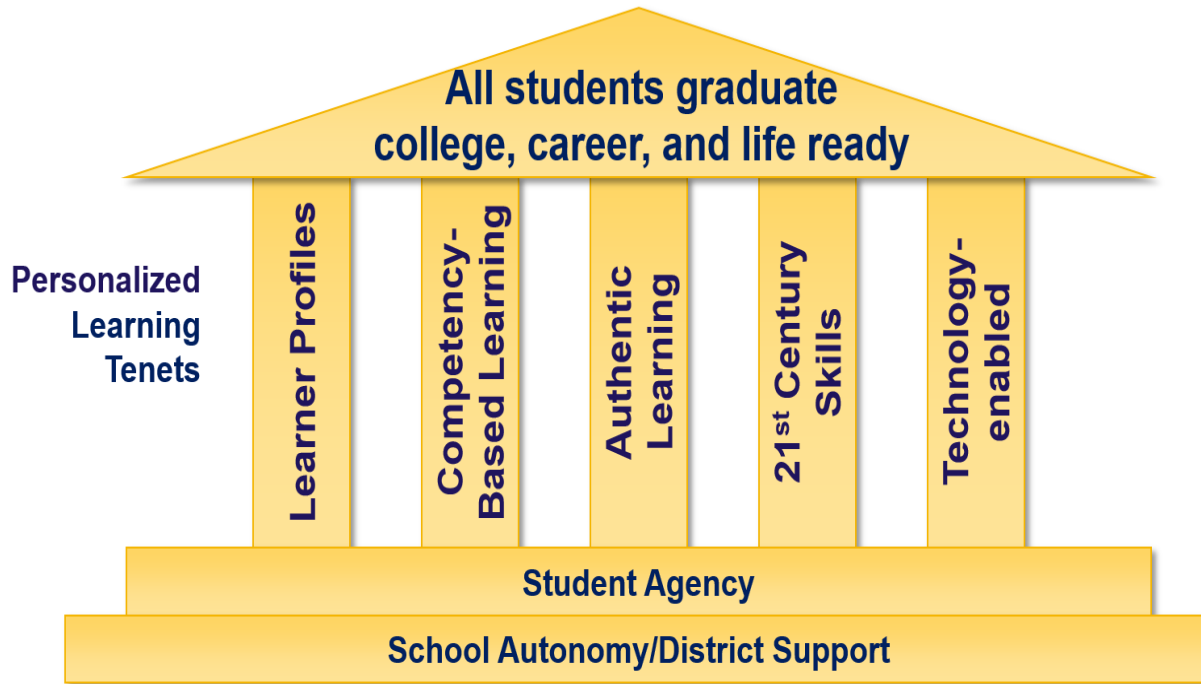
All students graduate college, career, and life ready

Personalized Learning Tenets

Learner Profiles

Competency-Based Learning

Authentic Learning

21$^{st}$ Century Skills

Technology-enabled

Student Agency

School Autonomy/District Support